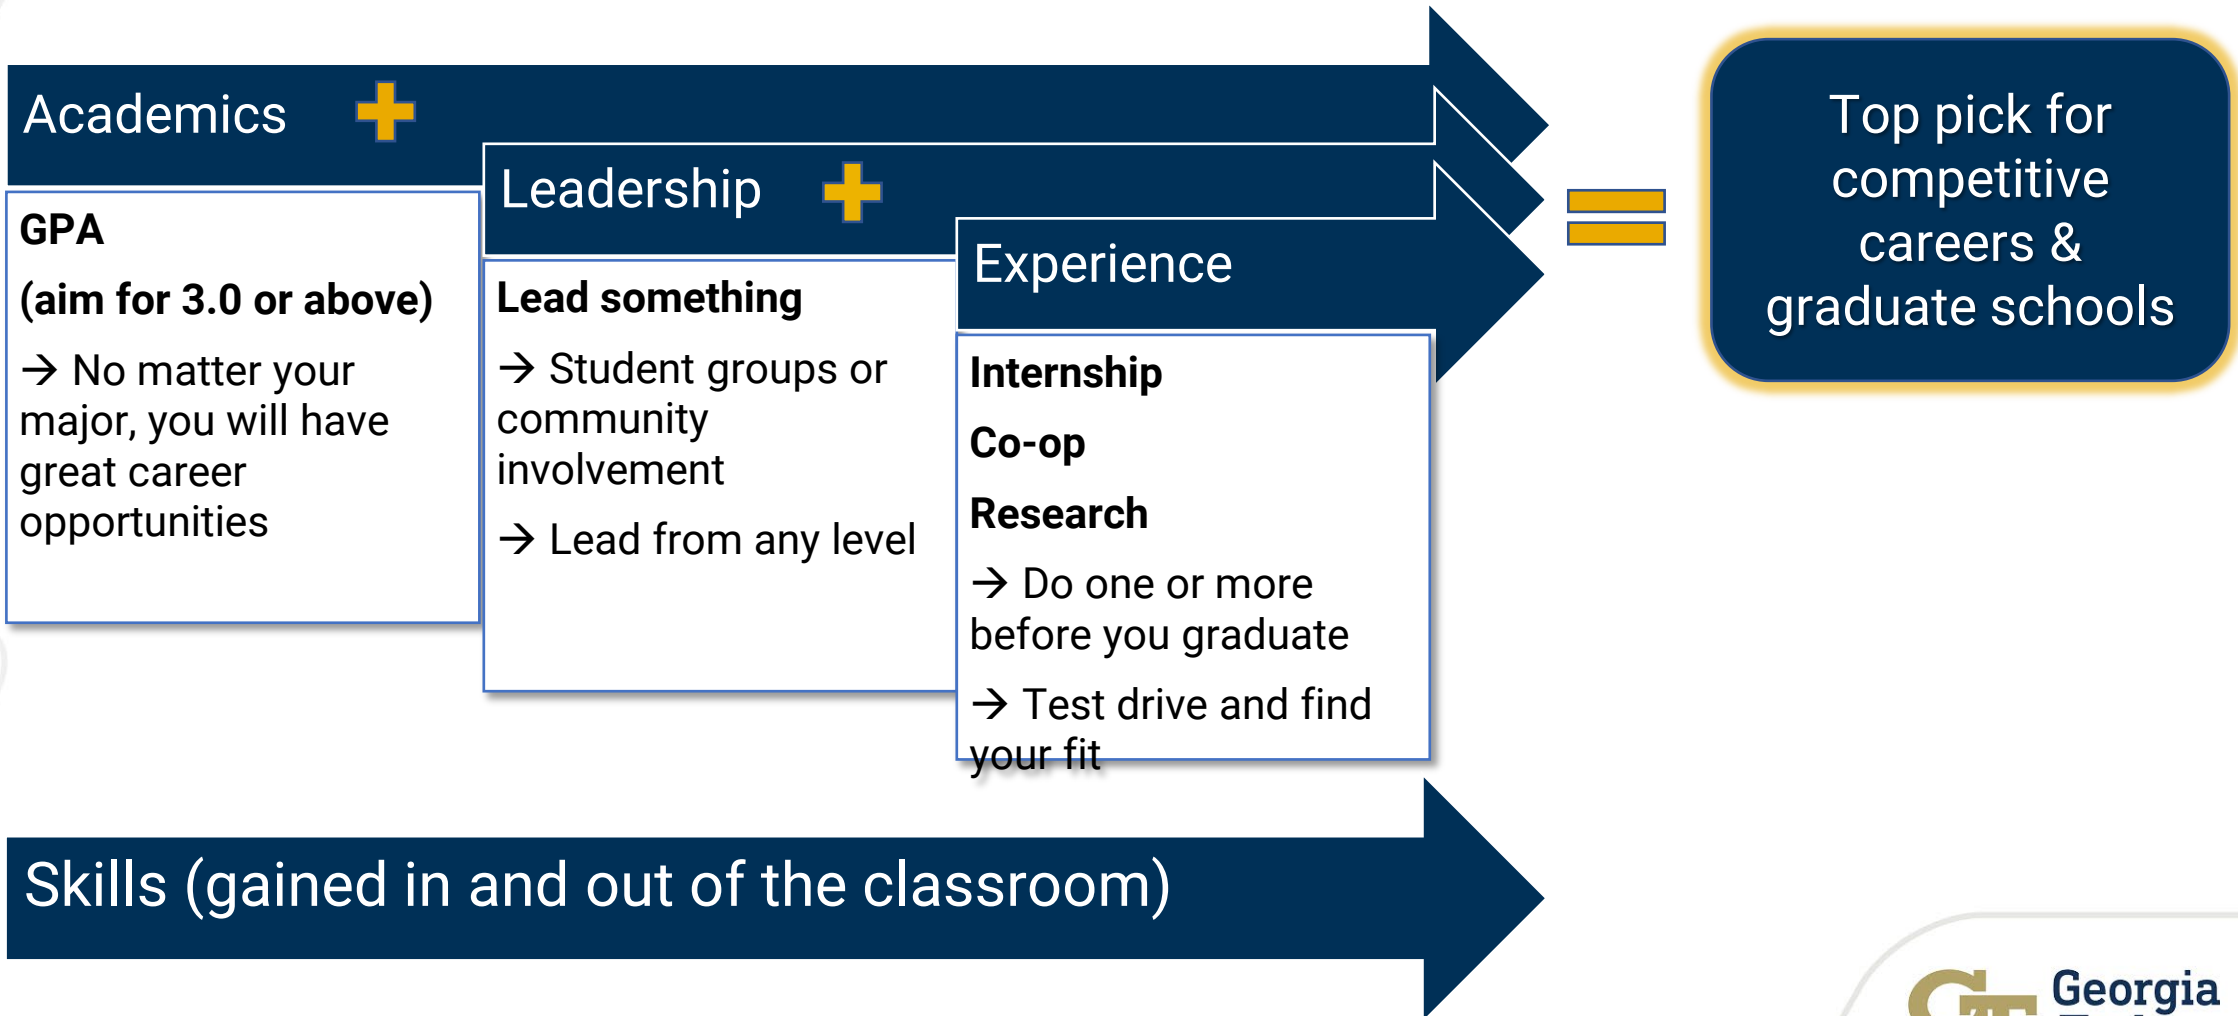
Academics +

GPA

(aim for 3.0 or above)

→ No matter your major, you will have great career opportunities

Leadership +

Lead something

→ Student groups or community involvement

→ Lead from any level

Experience

Internship

Co-op

Research

→ Do one or more before you graduate

→ Test drive and find your fit

=

Top pick for competitive careers & graduate schools

Skills (gained in and out of the classroom)

Georgia